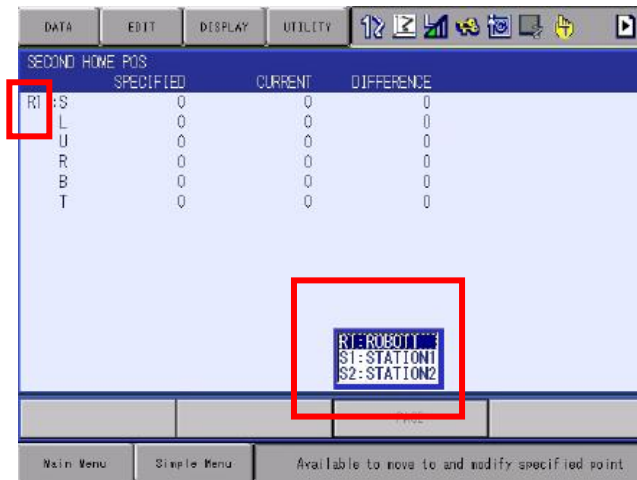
DATA EDIT DISPLAY UTILITY

SECOND HOME POS

| | SPECIFIED | CURRENT | DIFFERENCE |
|---|---|---|---|
| R1 :S | 0 | 0 | 0 |
| L | 0 | 0 | 0 |
| U | 0 | 0 | 0 |
| R | 0 | 0 | 0 |
| B | 0 | 0 | 0 |
| T | 0 | 0 | 0 |

R1:ROBOT1
S1:STATION1
S2:STATION2

PAGE

Main Menu Simple Menu Available to move to and modify specified point